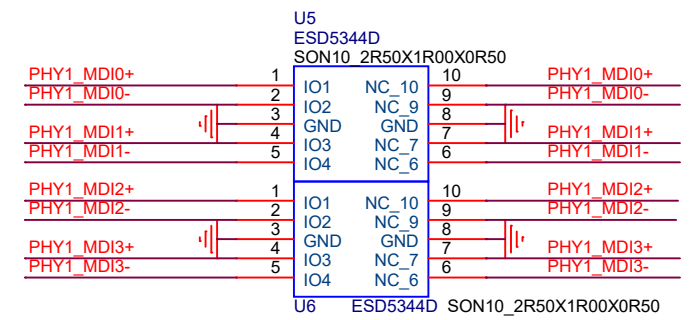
U5
ESD5344D
SON10_2R50X1R00X0R50

PHY1_MDI0+
PHY1_MDI0-
PHY1_MDI1+
PHY1_MDI1-

1
2
3
4
5

IO1
IO2
GND
IO3
IO4

NC_10
NC_9
GND
NC_7
NC_6

10
9
8
7
6

PHY1_MDI0+
PHY1_MDI0-
PHY1_MDI1+
PHY1_MDI1-

PHY1_MDI2+
PHY1_MDI2-
PHY1_MDI3+
PHY1_MDI3-

1
2
3
4
5

IO1
IO2
GND
IO3
IO4

NC_10
NC_9
GND
NC_7
NC_6

10
9
8
7
6

PHY1_MDI2+
PHY1_MDI2-
PHY1_MDI3+
PHY1_MDI3-

U6 ESD5344D SON10_2R50X1R00X0R50